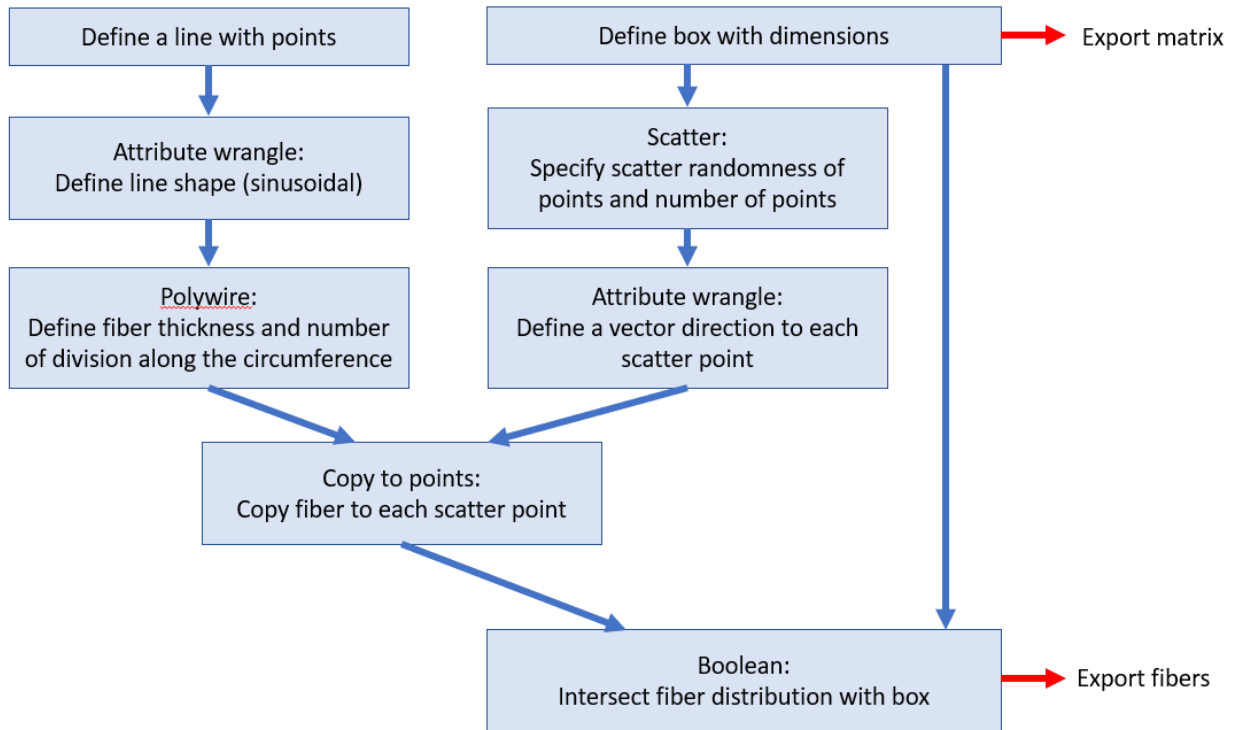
Define a line with points

Attribute wrangle:
Define line shape (sinusoidal)

Polywire:
Define fiber thickness and number of division along the circumference

Define box with dimensions

Export matrix

Scatter:
Specify scatter randomness of points and number of points

Attribute wrangle:
Define a vector direction to each scatter point

Copy to points:
Copy fiber to each scatter point

Boolean:
Intersect fiber distribution with box

Export fibers